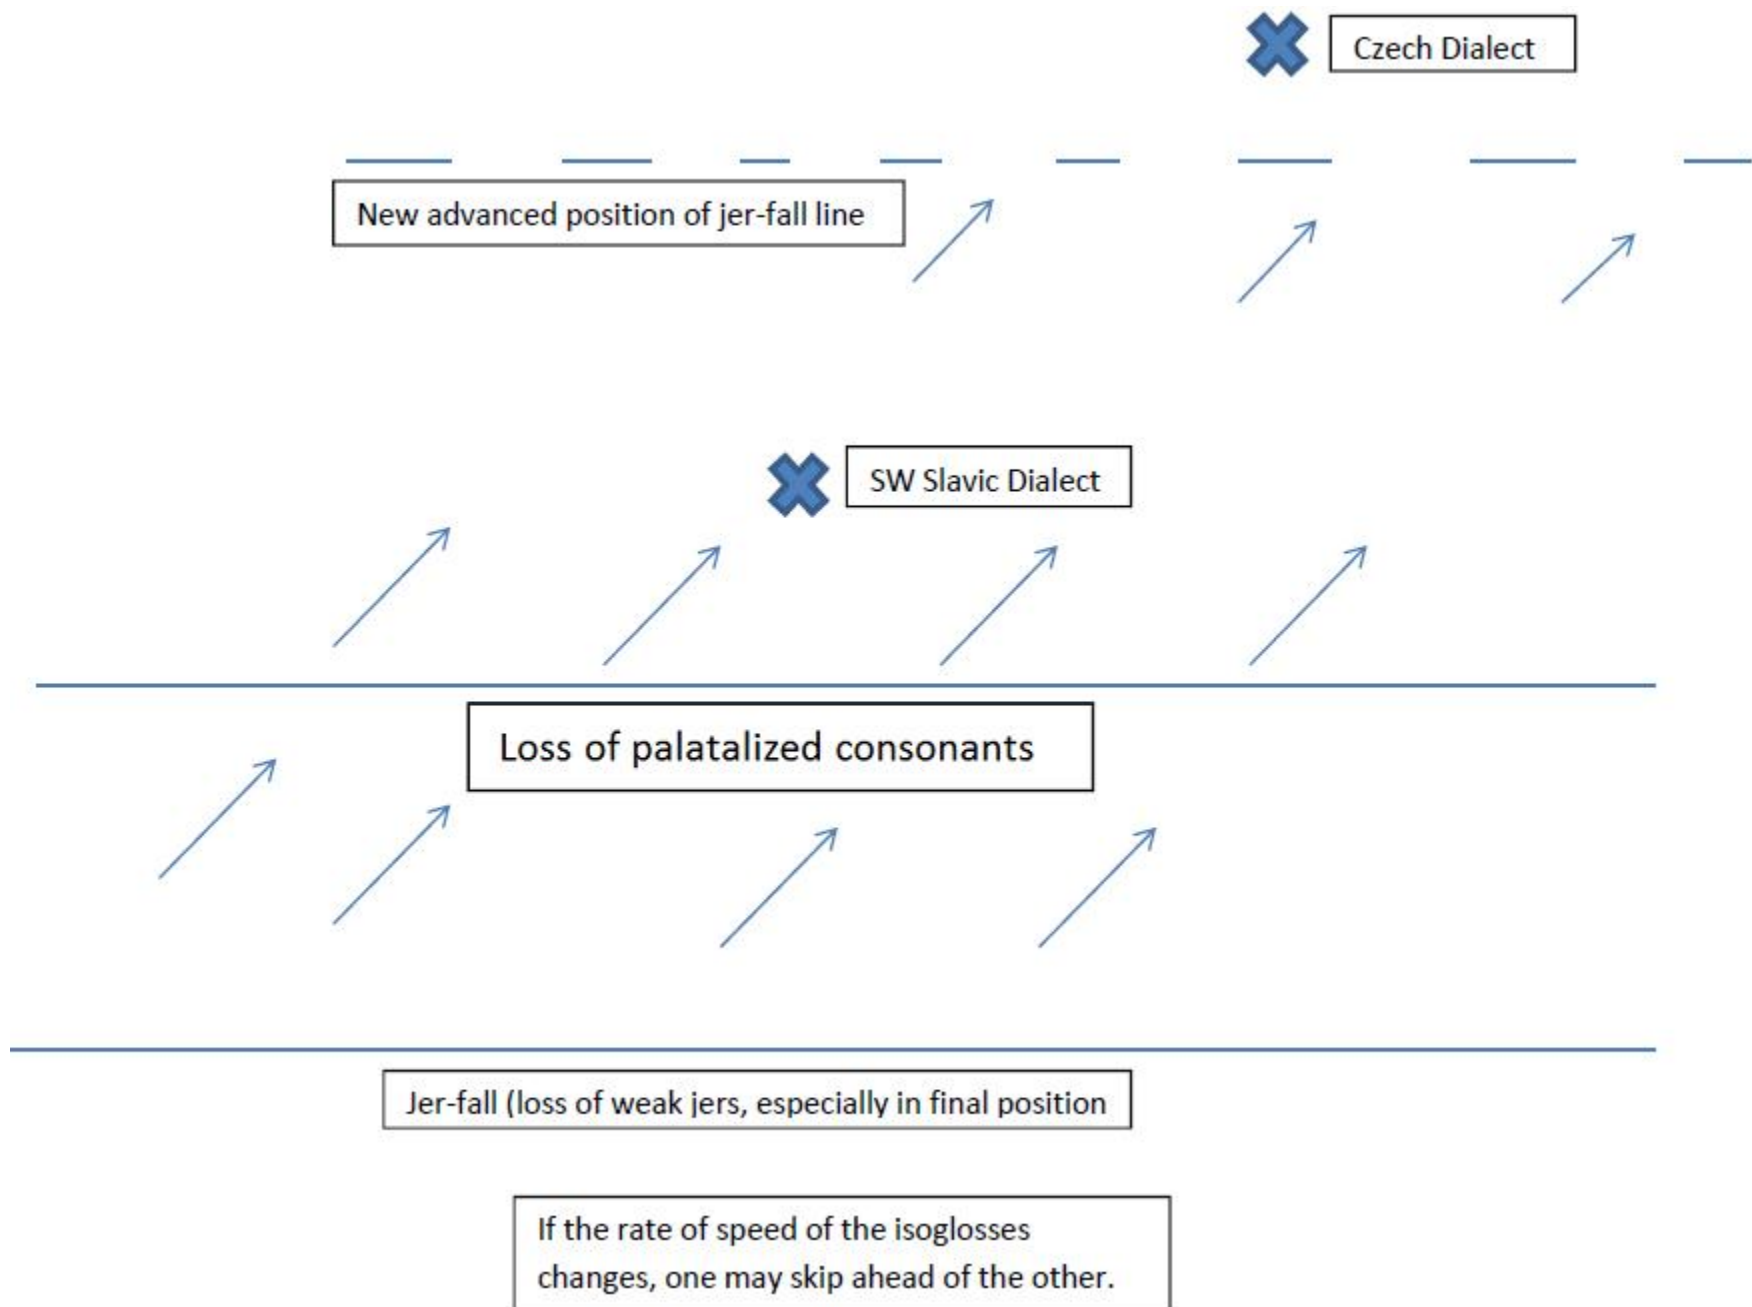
Czech Dialect

New advanced position of jer-fall line

SW Slavic Dialect

Loss of palatalized consonants

Jer-fall (loss of weak jers, especially in final position

If the rate of speed of the isoglosses changes, one may skip ahead of the other.